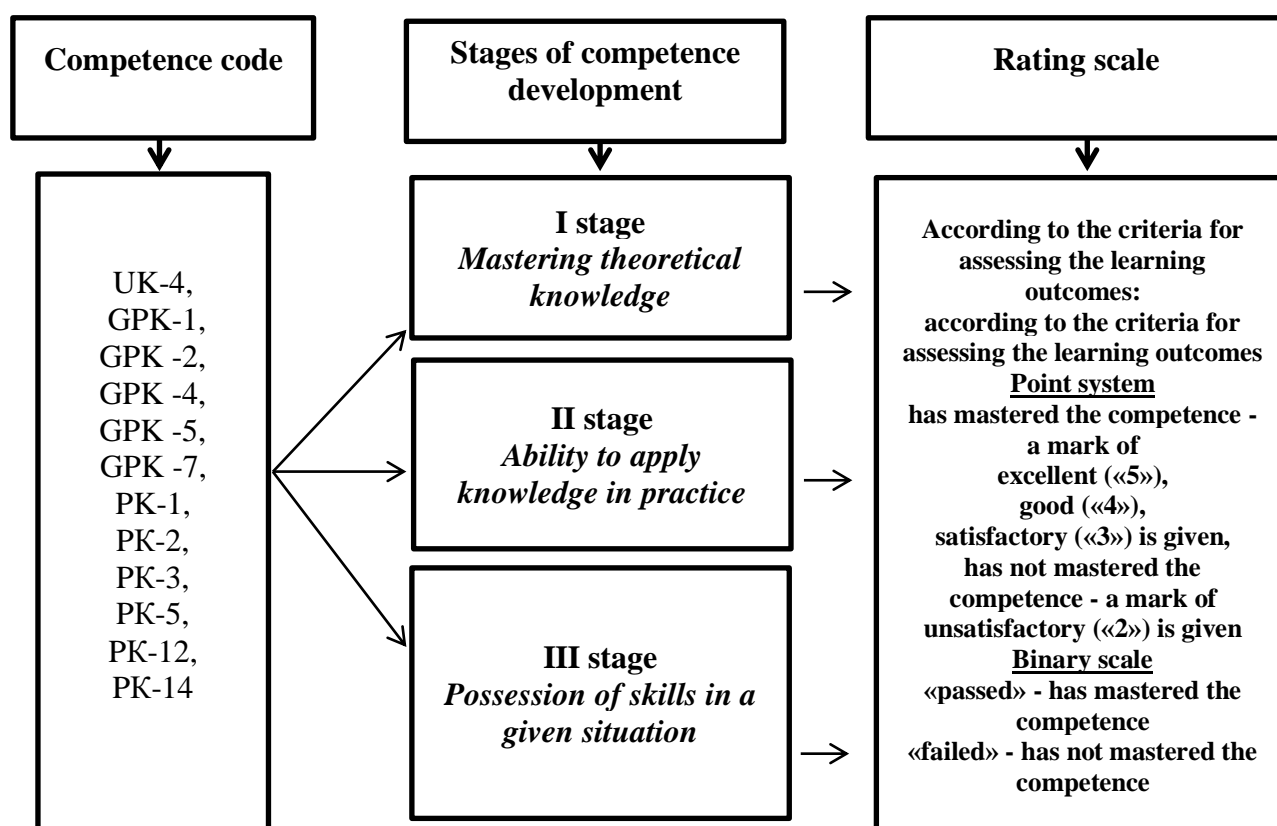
Competence code

Stages of competence development

Rating scale

UK-4, GPK-1, GPK -2, GPK -4, GPK -5, GPK -7, PK-1, PK-2, PK-3, PK-5, PK-12, PK-14

I stage
*Mastering theoretical knowledge*

II stage
*Ability to apply knowledge in practice*

III stage
*Possession of skills in a given situation*

According to the criteria for assessing the learning outcomes:
according to the criteria for assessing the learning outcomes
Point system
has mastered the competence - a mark of excellent («5»), good («4»), satisfactory («3») is given, has not mastered the competence - a mark of unsatisfactory («2») is given
Binary scale
«passed» - has mastered the competence
«failed» - has not mastered the competence